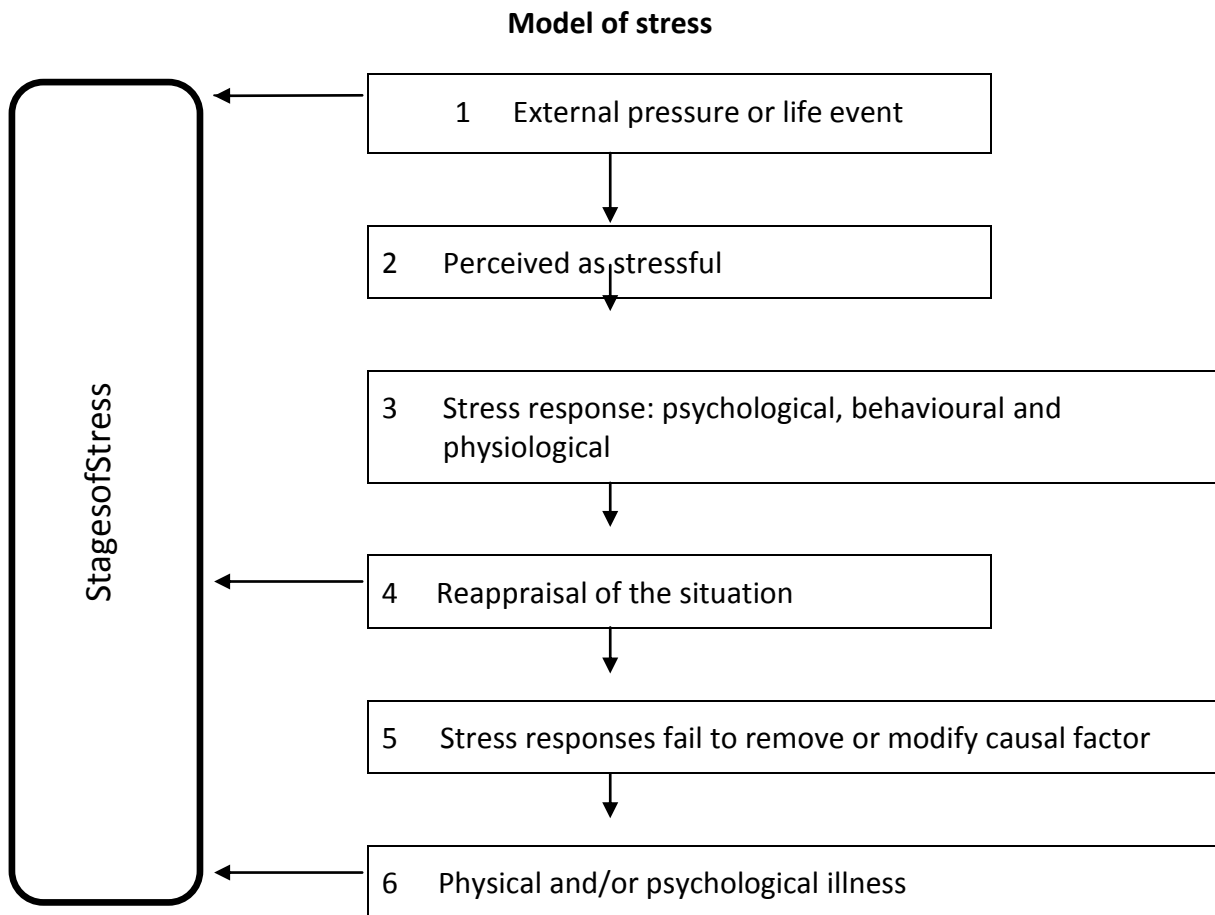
**Model of stress**

StagesofStress

1 External pressure or life event

2 Perceived as stressful

3 Stress response: psychological, behavioural and physiological

4 Reappraisal of the situation

5 Stress responses fail to remove or modify causal factor

6 Physical and/or psychological illness